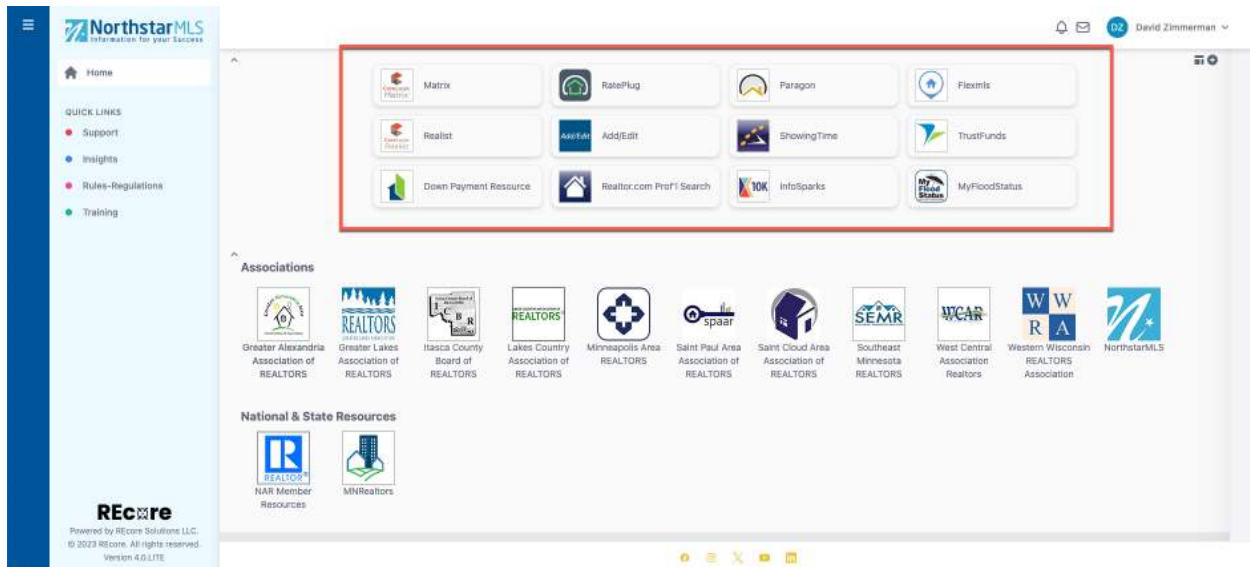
NorthstarMLS
Information for your Success

Home

QUICK LINKS
Support
Insights
Rules-Regulations
Training

DZ David Zimmerman

Matrix
RatePlug
Paragon
Flexmls
Realist
Add/Edit
Add/Edit
ShowingTime
TrustFunds
Down Payment Resource
Realtor.com Prof'l Search
10K InfoSparks
MyFloodStatus

Associations

REALTORS
Greater Alexandria Association of REALTORS
Greater Lakes Association of REALTORS
Itasca County Board of REALTORS
REALTORS
Lakes Country Association of REALTORS
Minneapolis Area REALTORS
spaar
Saint Paul Area Association of REALTORS
Saint Cloud Area Association of REALTORS
SEMR
Southeast Minnesota REALTORS
WCAR
West Central Association Realtors
W W R A
Western Wisconsin REALTORS Association
NorthstarMLS

National & State Resources

REALTOR
NAR Member Resources
MNRealtors

REcore
Powered by REcore Solutions LLC.
© 2023 REcore. All rights reserved.
Version 4.0.LITE